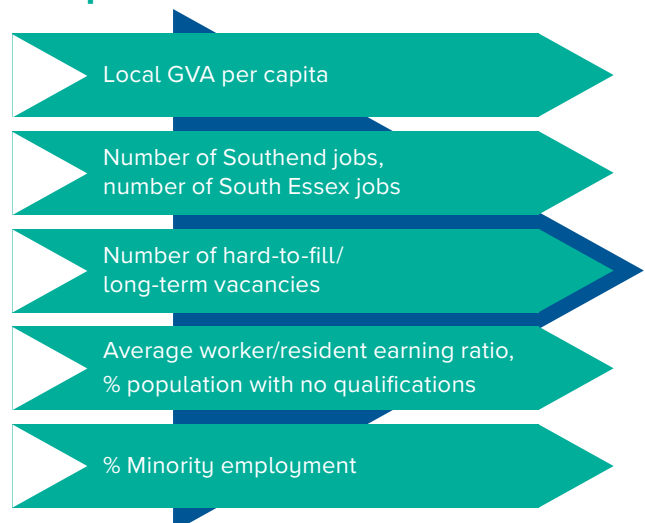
Local GVA per capita

Number of Southend jobs, number of South Essex jobs

Number of hard-to-fill/ long-term vacancies

Average worker/resident earning ratio, % population with no qualifications

% Minority employment